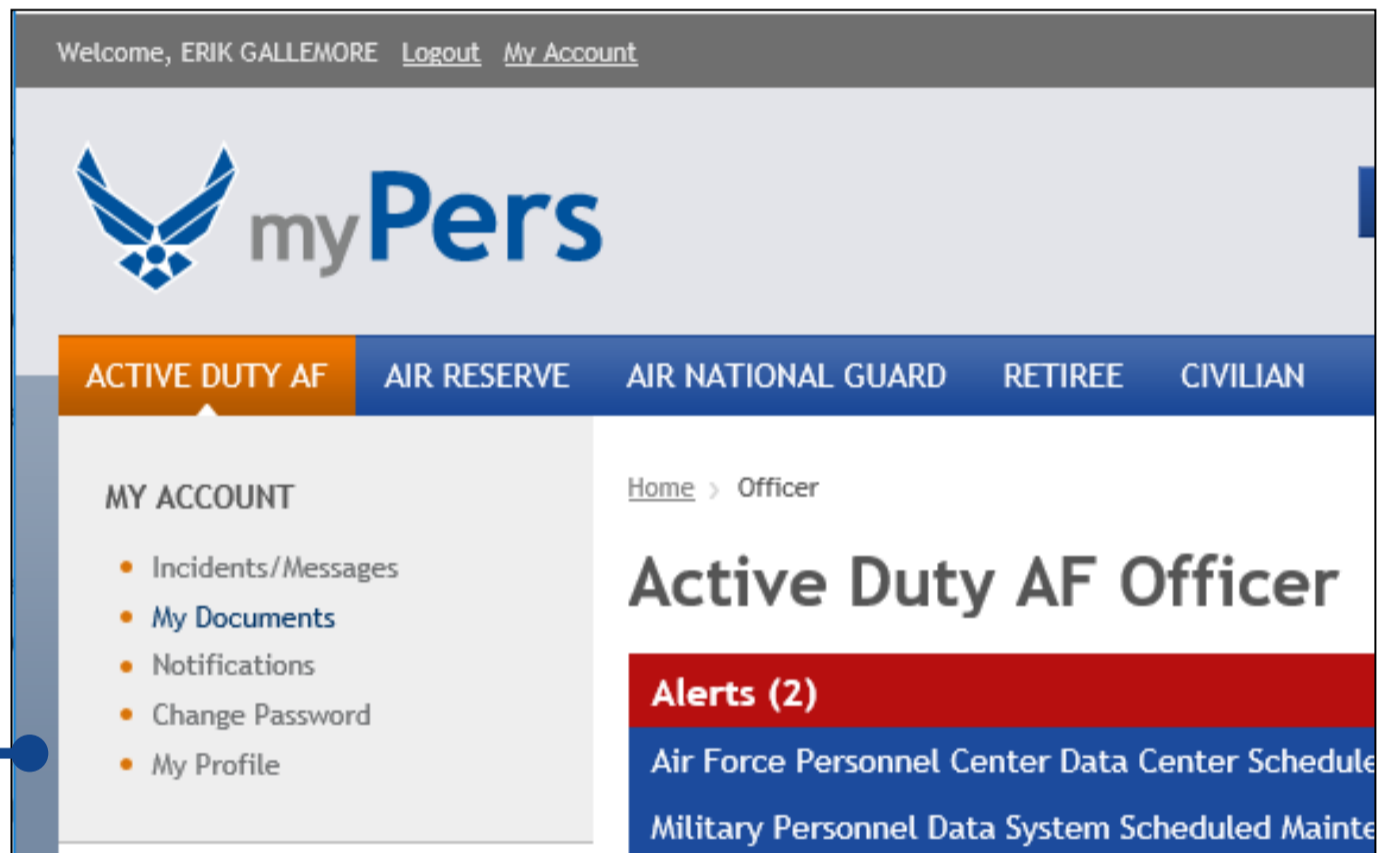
Welcome, ERIK GALLEMORE Logout My Account

myPers

ACTIVE DUTY AF AIR RESERVE AIR NATIONAL GUARD RETIREE CIVILIAN

MY ACCOUNT

- Incidents/Messages
- My Documents
- Notifications
- Change Password
- My Profile

Home > Officer

Active Duty AF Officer

Alerts (2)

Air Force Personnel Center Data Center Schedule

Military Personnel Data System Scheduled Mainte